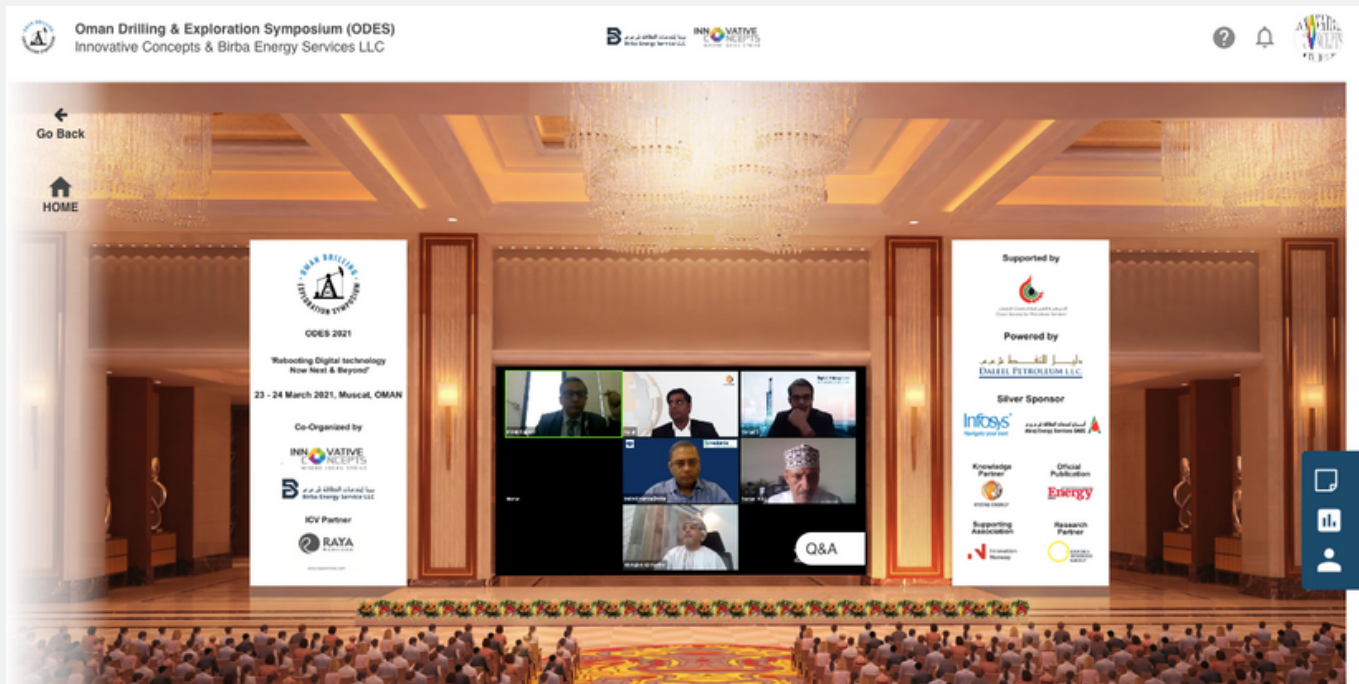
Oman Drilling & Exploration Symposium (ODES)
Innovative Concepts & Birba Energy Services LLC

Birba Energy Services LLC
INNOVATIVE CONCEPTS

Go Back

HOME

OMAN DRILLING EXPLORATION SYMPOSIUM

ODES 2021

'Rebooting Digital technology Now Next & Beyond'

23 - 24 March 2021, Muscat, OMAN

Co-Organized by

INNOVATIVE CONCEPTS

Birba Energy Service LLC

ICV Partner

RAYA

Q&A

Supported by

Powered by

DALEEL PETROLEUM L.L.C

Silver Sponsor

Infosys

Knowledge Partner

Official Publication

Energy

Supporting Association

Research Partner